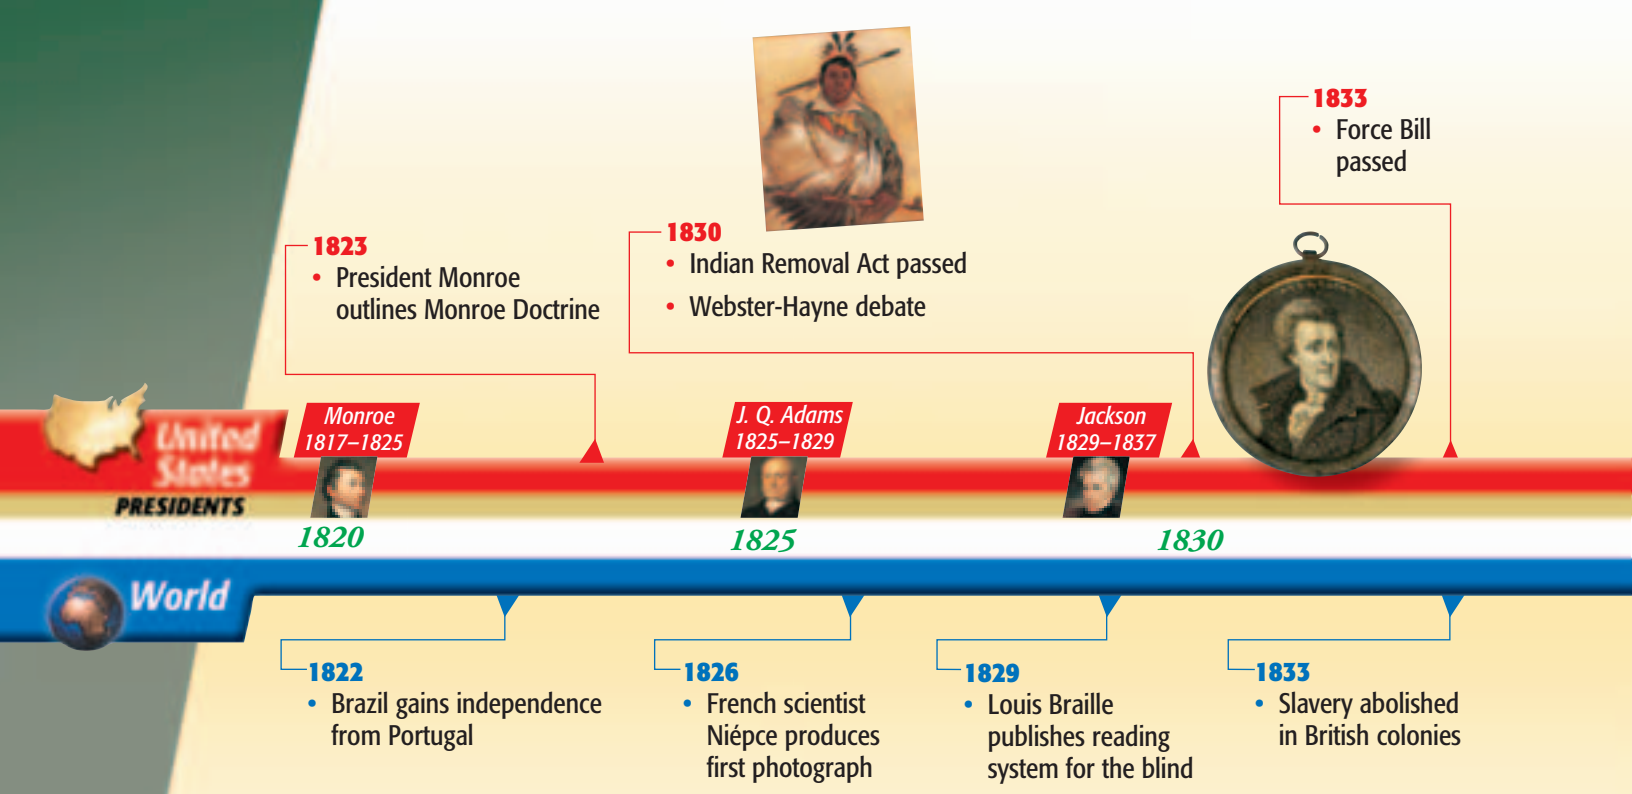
1823
• President Monroe outlines Monroe Doctrine

1830
• Indian Removal Act passed
• Webster-Hayne debate

1833
• Force Bill passed

United States
PRESIDENTS

Monroe
1817–1825

J. Q. Adams
1825–1829

Jackson
1829–1837

1820

1825

1830

World

1822
• Brazil gains independence from Portugal

1826
• French scientist Niépce produces first photograph

1829
• Louis Braille publishes reading system for the blind

1833
• Slavery abolished in British colonies